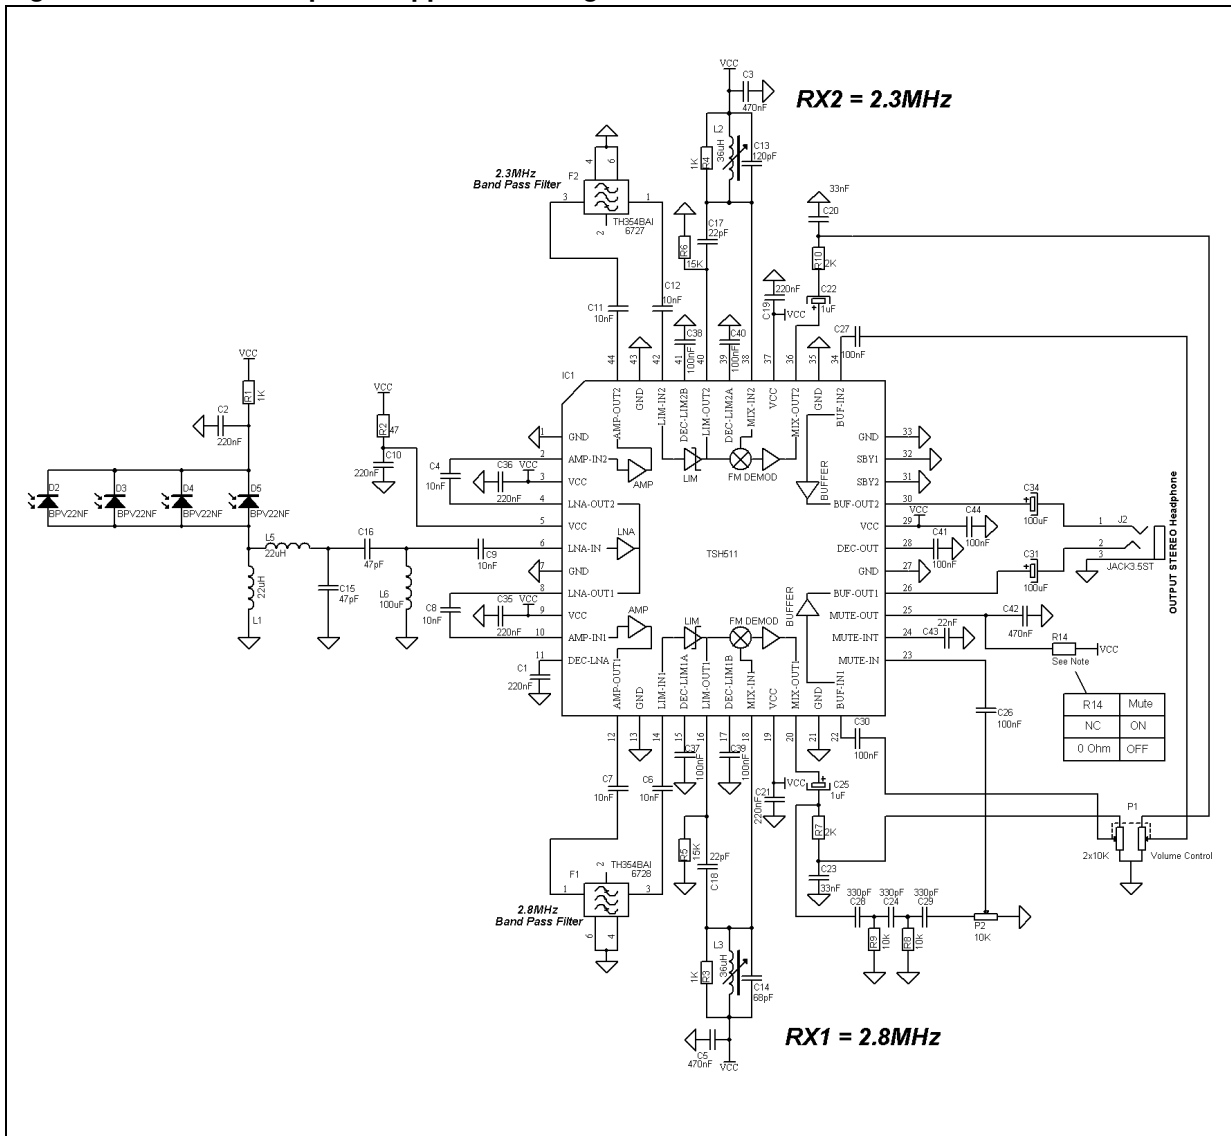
RX2 = 2.3MHz

VCC
C3
470nF
L2
36uH
C13
120pF
1K
R4
2.3MHz
Band Pass Filter
F2
TH354BAI
6727
C17
22pF
R6
15K
33nF
C20
R10
2K
C22
1uF
220nF
C19
VCC
C11
10nF
C12
10nF
C38
100nF
C40
100nF
C27
100nF

44 43 42 41 40 39 38 37 36 35 34
AMP-OUT2 GND LIM-IN2 DEC-LIM2B LIM-OUT2 DEC-LIM2A MIX-IN2 VCC MIX-OUT2 GND BUF-IN2

IC1
VCC
R1
1K
C2
220nF
VCC
R2
47
C10
220nF

GND 1
AMP-IN2 2
VCC 3
LNA-OUT2 4
VCC 5
LNA-IN 6
GND 7
LNA-OUT1 8
VCC 9
AMP-IN1 10
DEC-LNA 11

C4
10nF
C36
VCC
220nF
AMP
LIM
FM DEMOD
BUFFER
LNA

GND 33
SBY1 32
SBY2 31
BUF-OUT2 30
VCC 29
DEC-OUT 28
GND 27
26
BUF-OUT1
MUTE-OUT 25
MUTE-INT 24
MUTE-IN 23

TSH511

D2 BPV22NF
D3 BPV22NF
D4 BPV22NF
D5 BPV22NF
L5
22uH
C16
47pF
C9
10nF
C15
47pF
L6
100uF
22uH
L1
C8
10nF
C35
VCC
220nF
C1
220nF
AMP
LIM
FM DEMOD
BUFFER

C34
100uF
VCC
C44
100nF
C41
100nF
C31
100uF
1 J2
2
3
JACK3.5ST
OUTPUT STEREO Headphone
C42
470nF
C43
22nF
R14
See Note
VCC

| R14 | Mute |
|---|---|
| NC | ON |
| 0 Ohm | OFF |

C26
100nF

AMP-OUT1 GND LIM-IN1 DEC-LIM1A LIM-OUT1 DEC-LIM1B MIX-IN1 VCC MIX-OUT1 GND BUF-IN1
12 13 14 15 16 17 18 19 20 21 22

C30
100nF
C7
10nF
C6
10nF
C37
100nF
C39
100nF
C21
220nF
VCC
C25
1uF
R7
2K
C23
33nF
P1
2x10K
Volume Control
F1
TH354BAI
6728
2.8MHz
Band Pass Filter
R5
15K
22pF
C18
330pF
C28
330pF
C24
330pF
C29
R9
10k
R8
10k
P2
10K
L3
36uH
1K
R3
C14
68pF
C5
470nF
VCC

RX1 = 2.8MHz